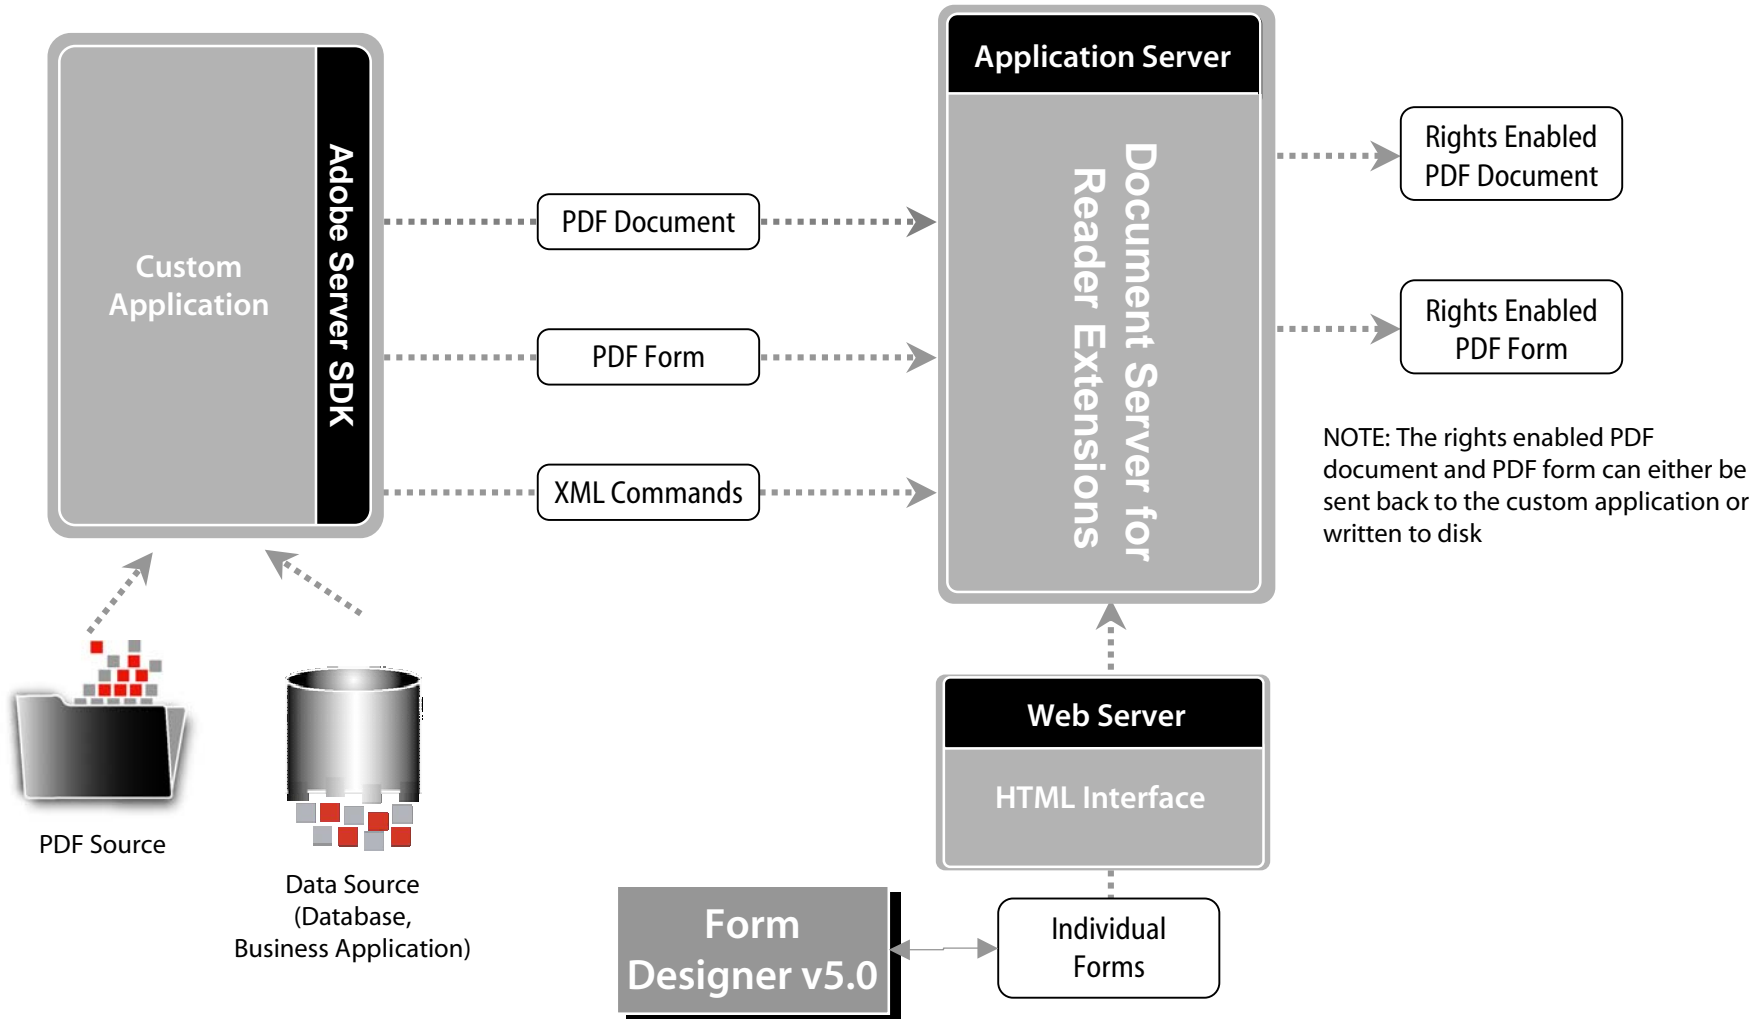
Custom Application

Adobe Server SDK

PDF Document

PDF Form

XML Commands

Application Server

Document Server for Reader Extensions

Rights Enabled PDF Document

Rights Enabled PDF Form

NOTE: The rights enabled PDF document and PDF form can either be sent back to the custom application or written to disk

PDF Source

Data Source (Database, Business Application)

Web Server

HTML Interface

Form Designer v5.0

Individual Forms